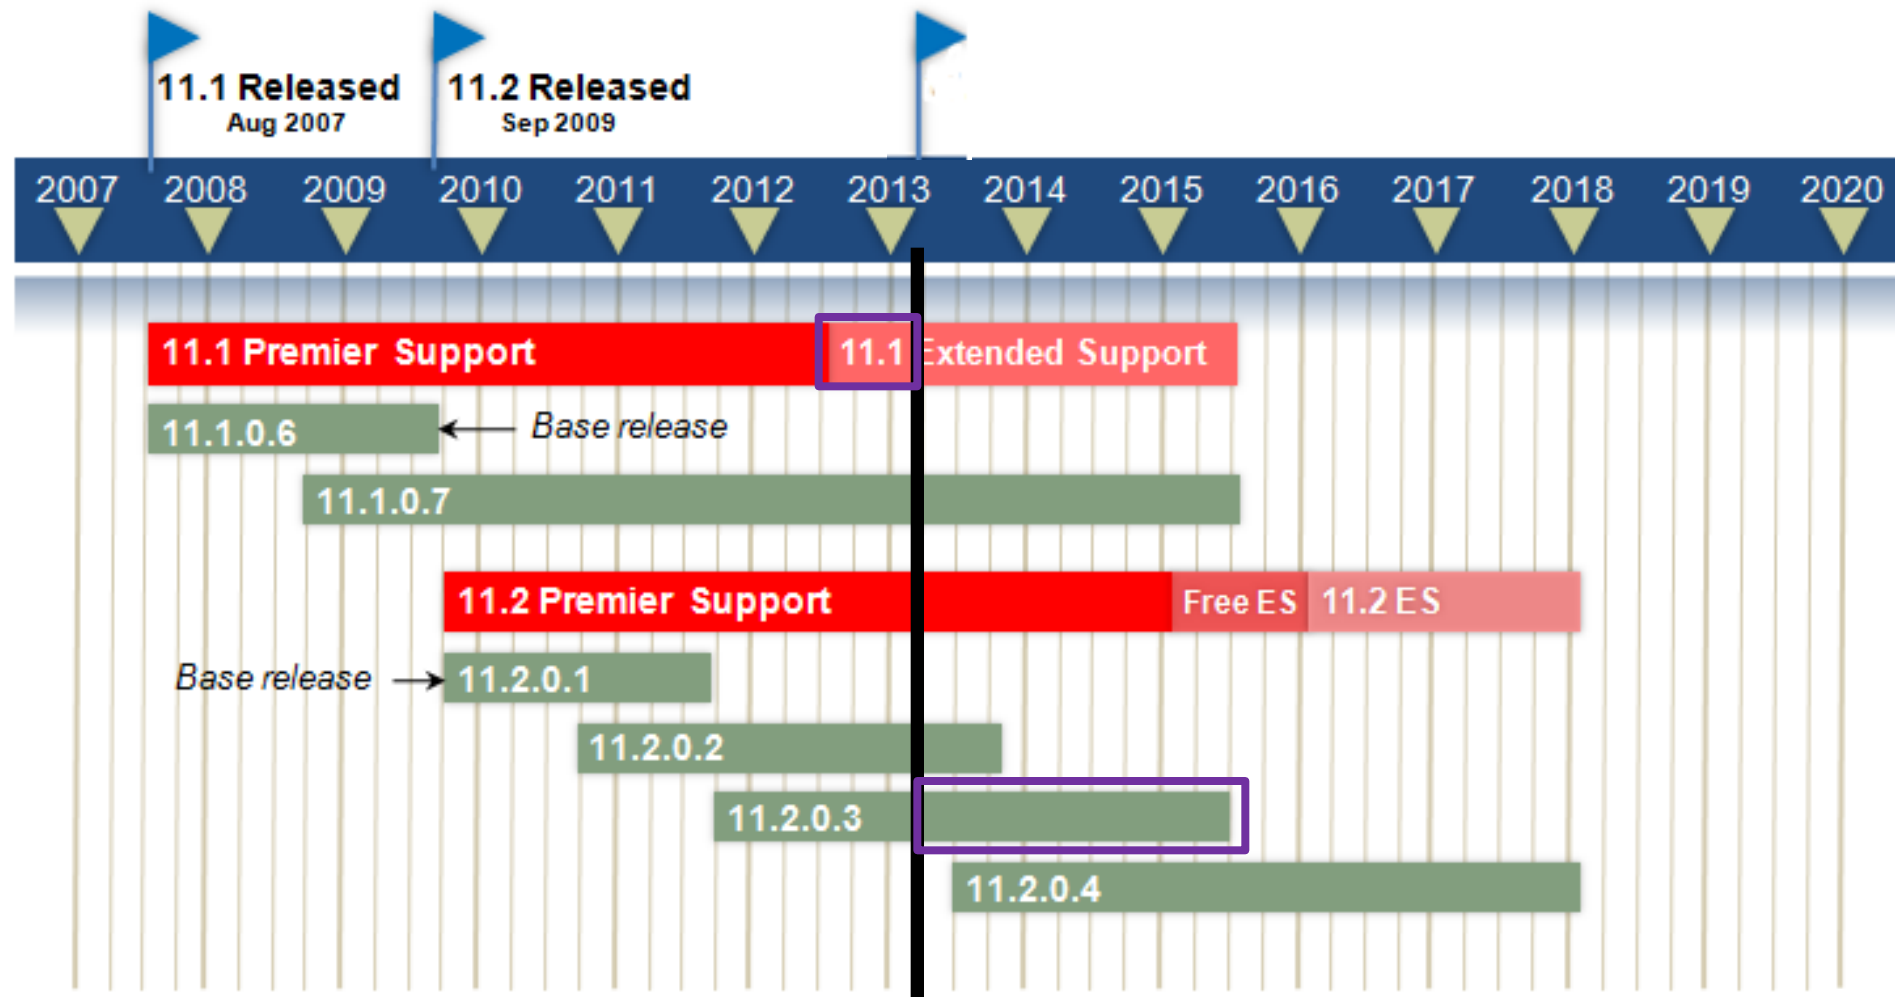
11.1 Released
Aug 2007

11.2 Released
Sep 2009

2007 2008 2009 2010 2011 2012 2013 2014 2015 2016 2017 2018 2019 2020

11.1 Premier Support
11.1 Extended Support

11.1.0.6
Base release

11.1.0.7

11.2 Premier Support
Free ES
11.2 ES

Base release
11.2.0.1

11.2.0.2

11.2.0.3

11.2.0.4